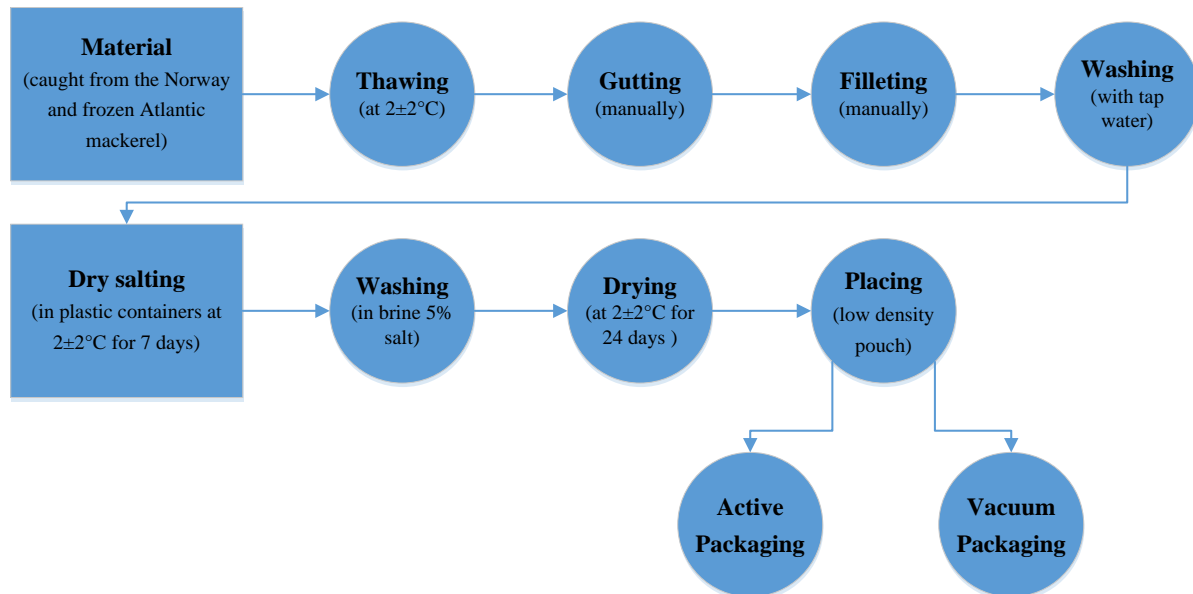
Material
(caught from the Norway and frozen Atlantic mackerel)

Thawing
(at 2±2°C)

Gutting
(manually)

Filleting
(manually)

Washing
(with tap water)

Dry salting
(in plastic containers at 2±2°C for 7 days)

Washing
(in brine 5% salt)

Drying
(at 2±2°C for 24 days )

Placing
(low density pouch)

Active Packaging

Vacuum Packaging